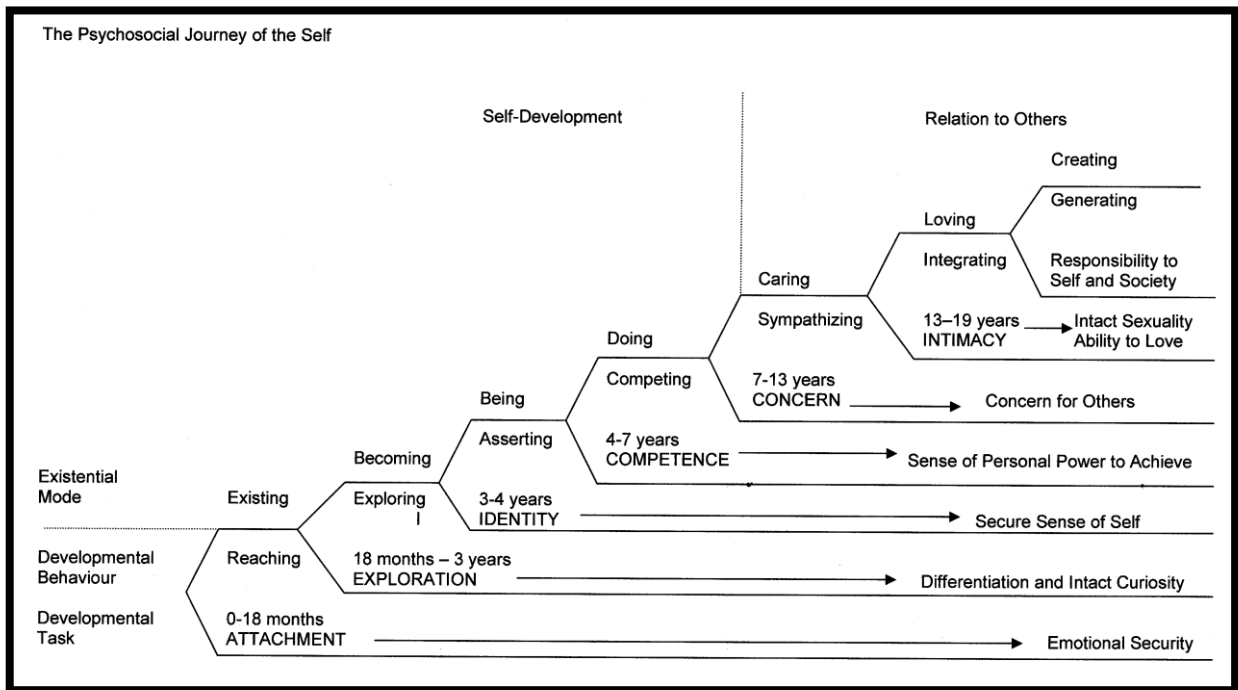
The Psychosocial Journey of the Self

Self-Development

Relation to Others

Creating

Generating

Loving

Integrating

Responsibility to Self and Society

Caring

Sympathizing

13–19 years INTIMACY

Intact Sexuality Ability to Love

Doing

Competing

7-13 years CONCERN

Concern for Others

Being

Asserting

4-7 years COMPETENCE

Sense of Personal Power to Achieve

Becoming

Exploring I

3-4 years IDENTITY

Secure Sense of Self

Existential Mode

Existing

Developmental Behaviour

Reaching

18 months – 3 years EXPLORATION

Differentiation and Intact Curiosity

Developmental Task

0-18 months ATTACHMENT

Emotional Security